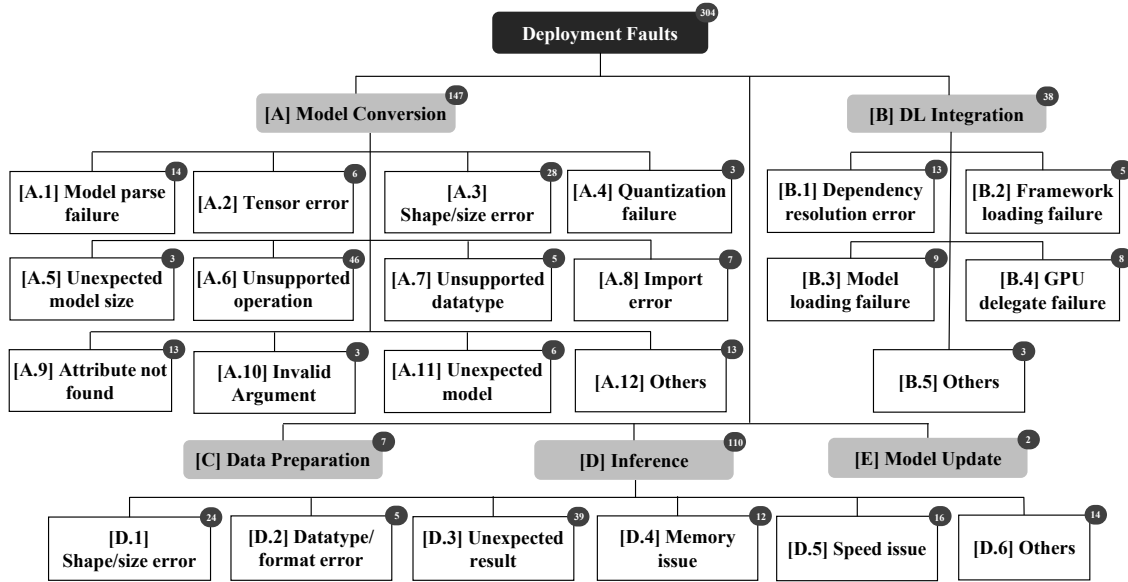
Deployment Faults 304

[A] Model Conversion 147

[A.1] Model parse failure 14

[A.2] Tensor error 6

[A.3] Shape/size error 28

[A.4] Quantization failure 3

[A.5] Unexpected model size 3

[A.6] Unsupported operation 46

[A.7] Unsupported datatype 5

[A.8] Import error 7

[A.9] Attribute not found 13

[A.10] Invalid Argument 3

[A.11] Unexpected model 6

[A.12] Others 13

[B] DL Integration 38

[B.1] Dependency resolution error 13

[B.2] Framework loading failure 5

[B.3] Model loading failure 9

[B.4] GPU delegate failure 8

[B.5] Others 3

[C] Data Preparation 7

[D] Inference 110

[E] Model Update 2

[D.1] Shape/size error 24

[D.2] Datatype/ format error 5

[D.3] Unexpected result 39

[D.4] Memory issue 12

[D.5] Speed issue 16

[D.6] Others 14